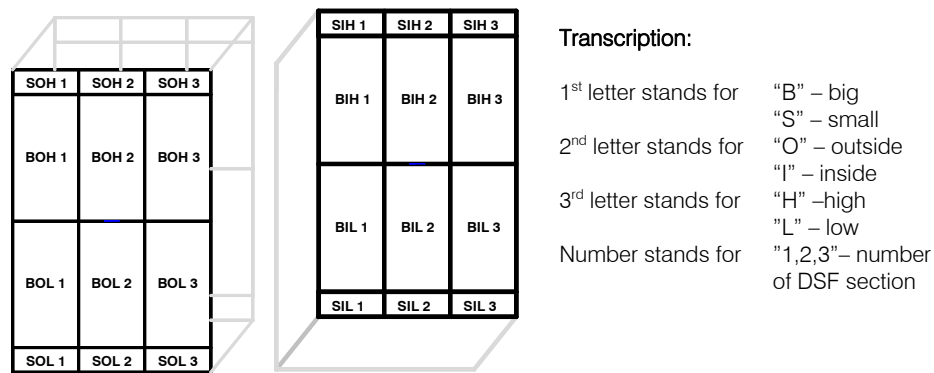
| SOH 1 | SOH 2 | SOH 3 |
|---|---|---|
| BOH 1 | BOH 2 | BOH 3 |
| BOL 1 | BOL 2 | BOL 3 |
| SOL 1 | SOL 2 | SOL 3 |

| SIH 1 | SIH 2 | SIH 3 |
|---|---|---|
| BIH 1 | BIH 2 | BIH 3 |
| BIL 1 | BIL 2 | BIL 3 |
| SIL 1 | SIL 2 | SIL 3 |

Transcription:

1$^{st}$ letter stands for "B" – big
"S" – small
2$^{nd}$ letter stands for "O" – outside
"I" – inside
3$^{rd}$ letter stands for "H" –high
"L" – low
Number stands for "1,2,3"– number of DSF section